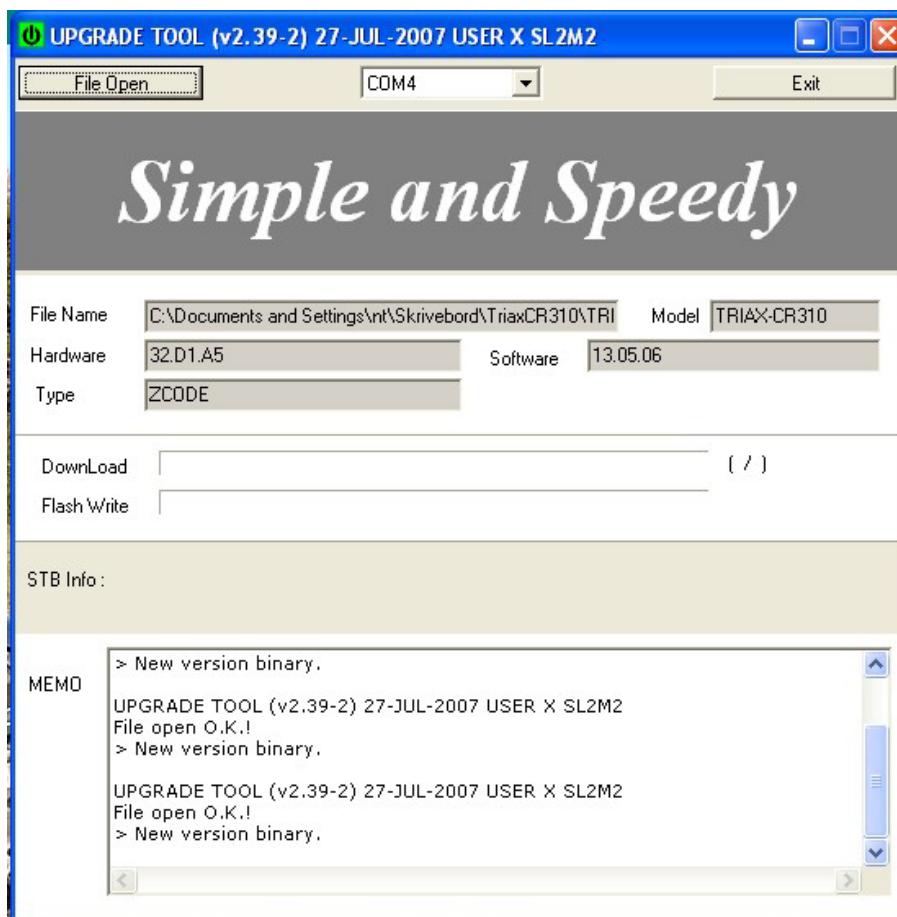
UPGRADE TOOL (v2.39-2) 27-JUL-2007 USER X SL2M2

File Open

COM4

Exit

Simple and Speedy

File Name C:\Documents and Settings\nt\Skrivebord\TriaxCR310\TRI

Model TRIAX-CR310

Hardware 32.D1.A5

Software 13.05.06

Type ZCODE

DownLoad

( / )

Flash Write

STB Info :

MEMO

> New version binary.

UPGRADE TOOL (v2.39-2) 27-JUL-2007 USER X SL2M2
File open O.K.!
> New version binary.

UPGRADE TOOL (v2.39-2) 27-JUL-2007 USER X SL2M2
File open O.K.!
> New version binary.